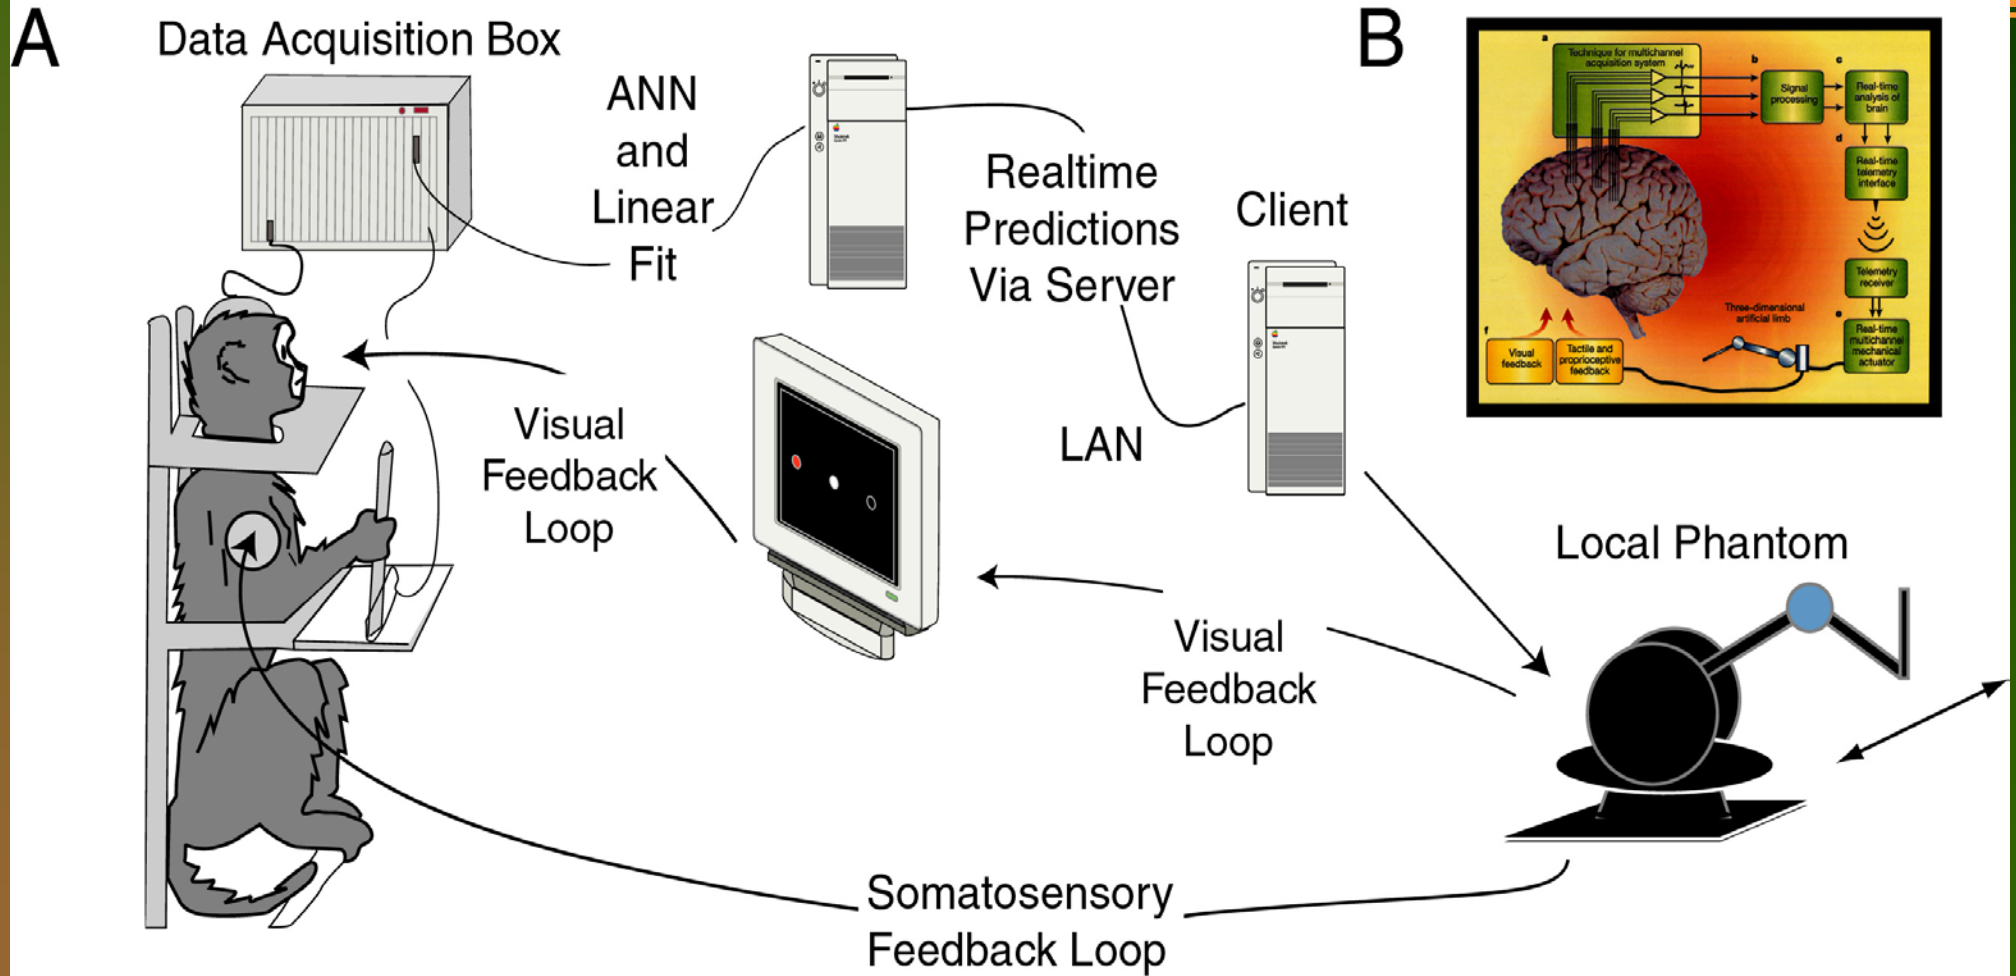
A

Data Acquisition Box

ANN and Linear Fit

Realtime Predictions Via Server

Client

LAN

Visual Feedback Loop

Visual Feedback Loop

Local Phantom

Somatosensory Feedback Loop

B

a Technique for multichannel acquisition system

b Signal processing

c Real-time analysis of brain

d Real-time telemetry interface

Telemetry receiver

e Real-time multichannel mechanical actuator

Three-dimensional artificial limb

f Visual feedback

Tactile and proprioceptive feedback